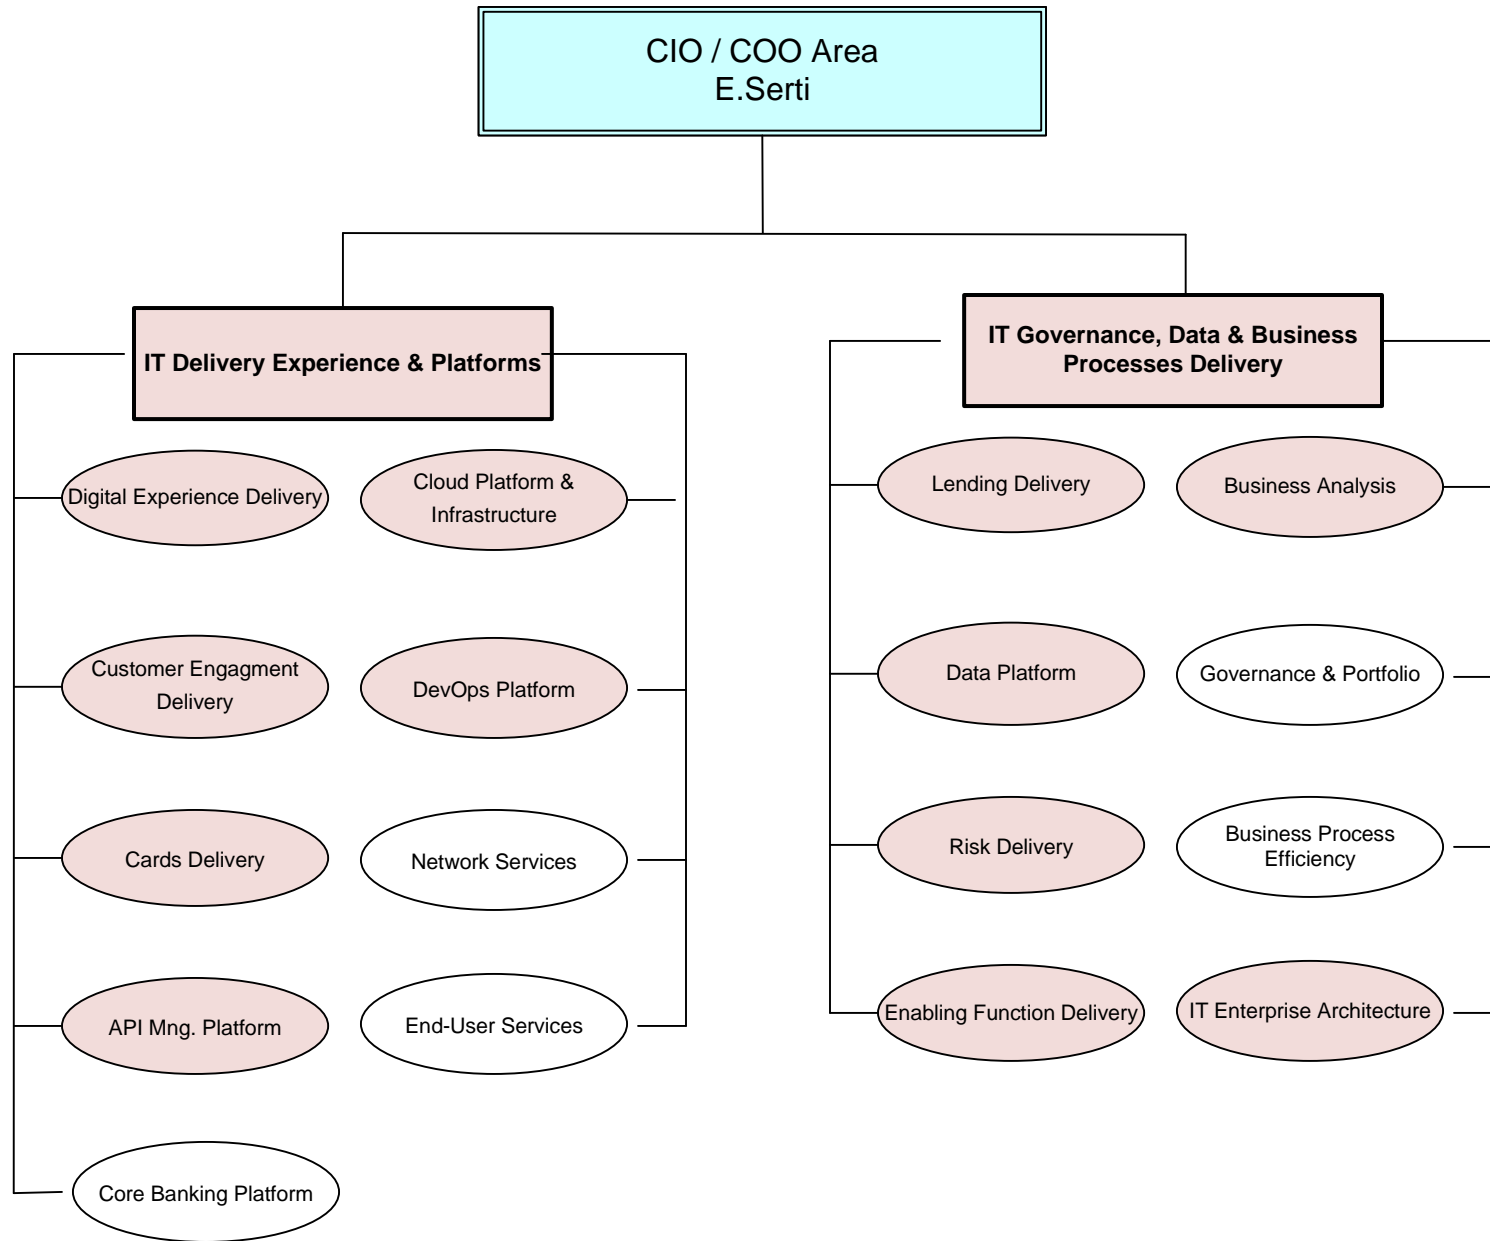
CIO / COO Area
E.Serti

IT Delivery Experience & Platforms

Digital Experience Delivery

Cloud Platform & Infrastructure

Customer Engagment Delivery

DevOps Platform

Cards Delivery

Network Services

API Mng. Platform

End-User Services

Core Banking Platform

IT Governance, Data & Business Processes Delivery

Lending Delivery

Business Analysis

Data Platform

Governance & Portfolio

Risk Delivery

Business Process Efficiency

Enabling Function Delivery

IT Enterprise Architecture